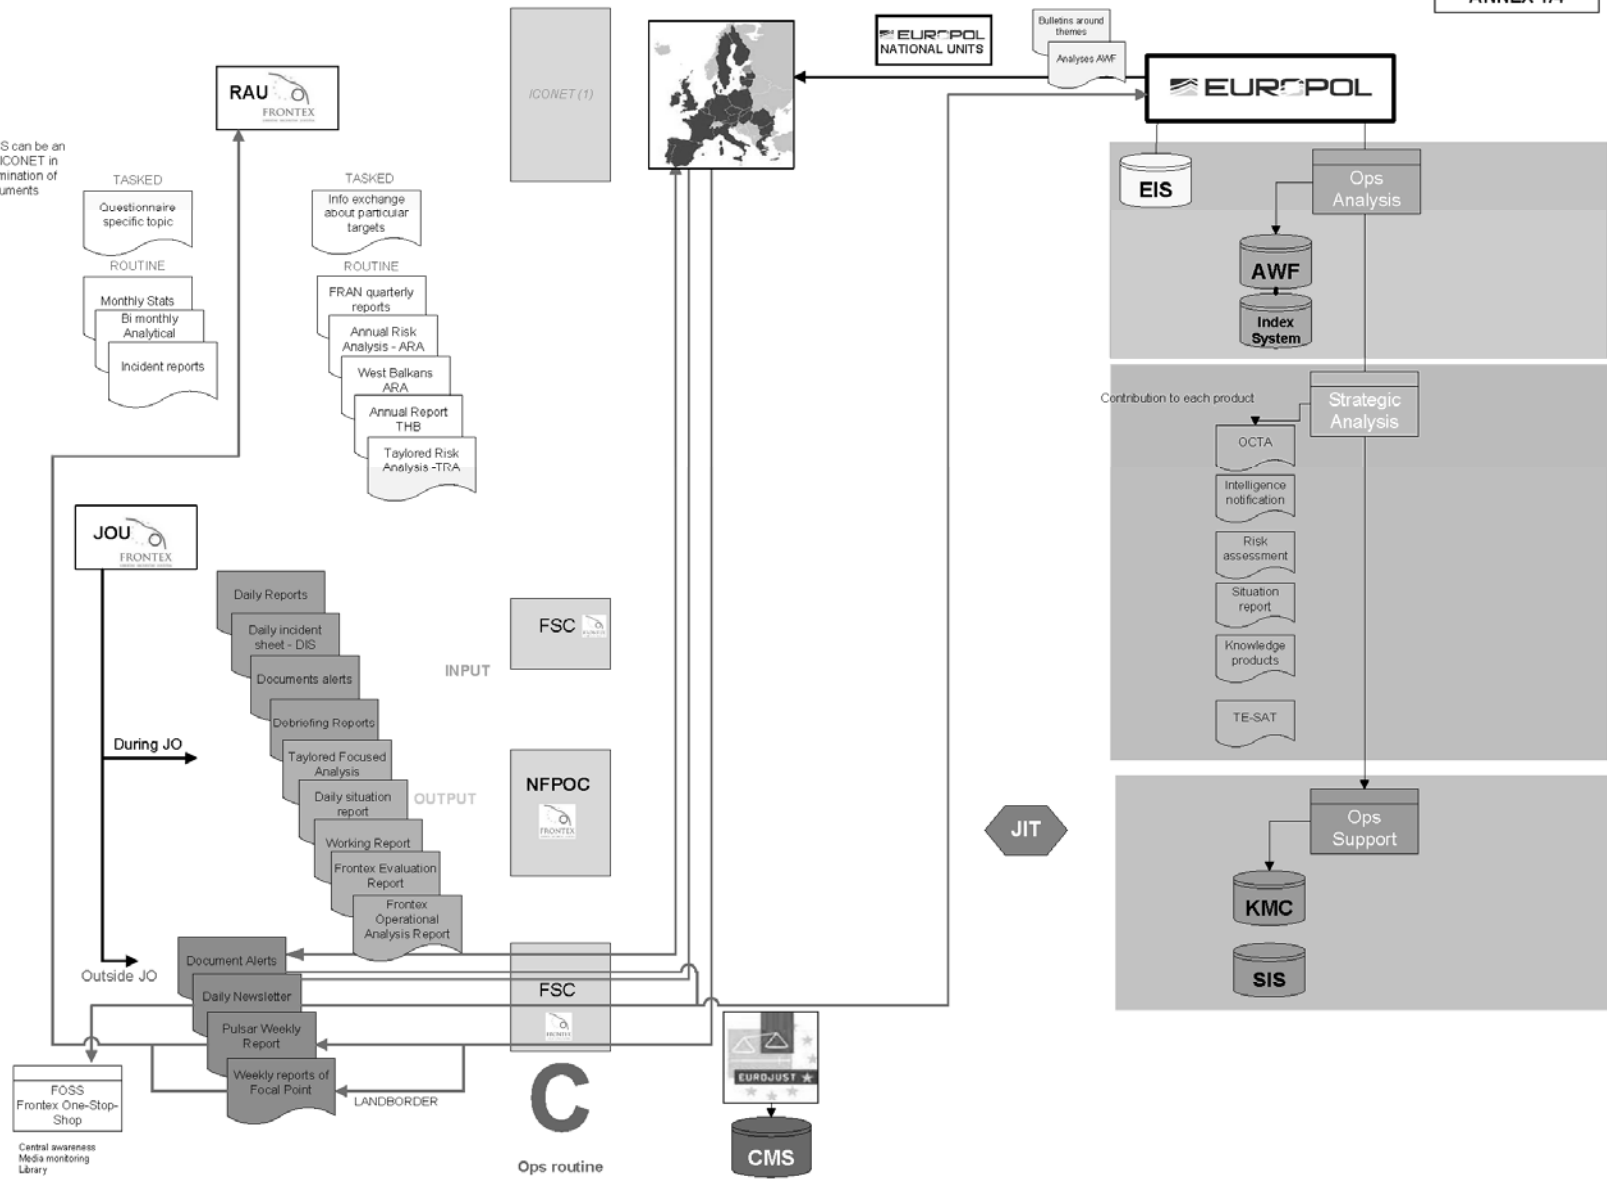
ANNEX 1A

S can be an ICONET in mination of uments

RAU FRONTEX

TASKED
Questionnaire specific topic

ROUTINE
Monthly Stats
Bi monthly Analytical
Incident reports

TASKED
Info exchange about particular targets

ROUTINE
FRAN quarterly reports
Annual Risk Analysis - ARA
West Balkans ARA
Annual Report THB
Taylored Risk Analysis -TRA

ICONET (1)

EUROPOL NATIONAL UNITS

Bulletins around themes
Analyses AWF

EUROPOL

EIS
Ops Analysis
AWF
Index System

Contribution to each product
Strategic Analysis
OCTA
Intelligence notification
Risk assessment
Situation report
Knowledge products
TE-SAT

JOU FRONTEX

During JO

Outside JO

Daily Reports
Daily incident sheet - DIS
Documents alerts
Debriefing Reports
Taylored Focused Analysis
Daily situation report
Working Report
Frontex Evaluation Report
Frontex Operational Analysis Report

FSC

INPUT

NFPOC

OUTPUT

JIT

Ops Support
KMC
SIS

Document Alerts
Daily Newsletter
Pulsar Weekly Report
Weekly reports of Focal Point

FSC

LANDBORDER

C

Ops routine

EUROJUST

CMS

FOSS
Frontex One-Stop-Shop

Central awareness
Media monitoring
Library